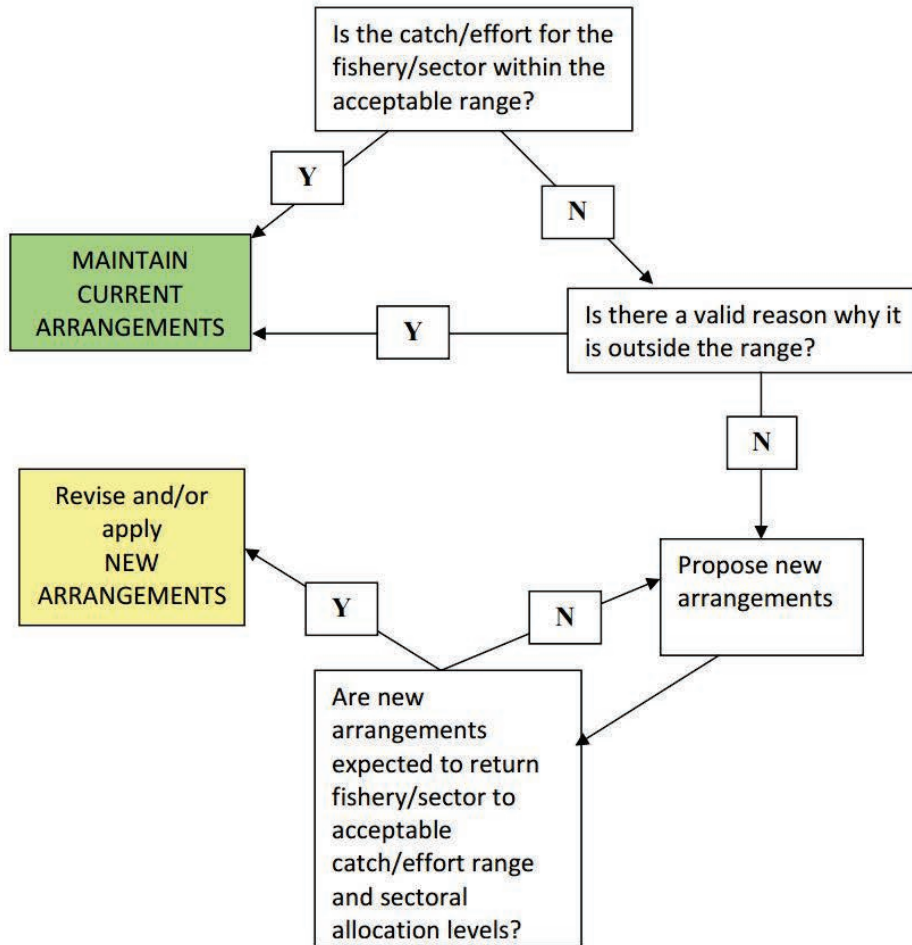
Is the catch/effort for the fishery/sector within the acceptable range?

Y

N

MAINTAIN CURRENT ARRANGEMENTS

Y

Is there a valid reason why it is outside the range?

N

Revise and/or apply NEW ARRANGEMENTS

Y

N

Propose new arrangements

Are new arrangements expected to return fishery/sector to acceptable catch/effort range and sectoral allocation levels?